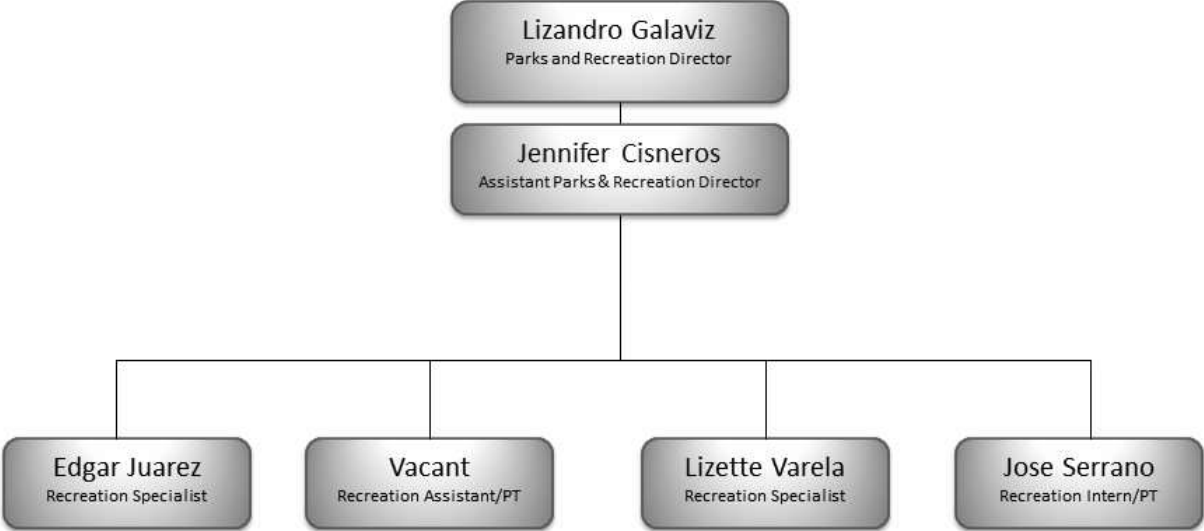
Lizandro Galaviz
Parks and Recreation Director

Jennifer Cisneros
Assistant Parks & Recreation Director

Edgar Juarez
Recreation Specialist

Vacant
Recreation Assistant/PT

Lizette Varela
Recreation Specialist

Jose Serrano
Recreation Intern/PT